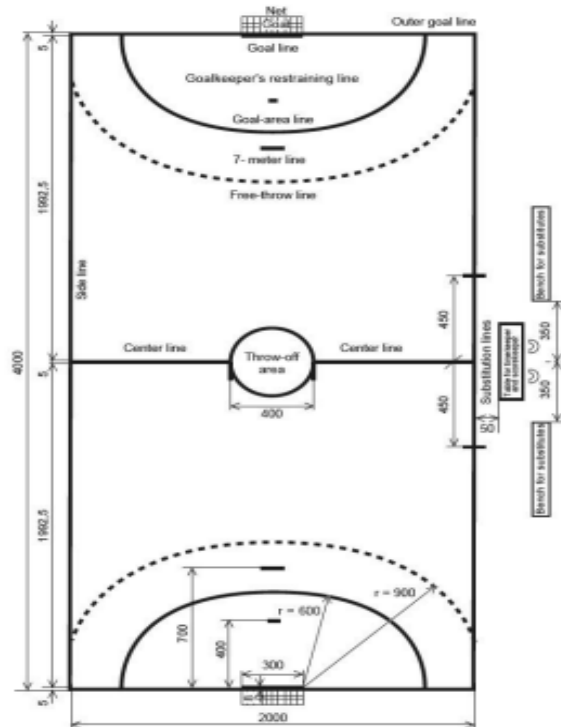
Net
Goal
Outer goal line
Goal line
Goalkeeper's restraining line
Goal-area line
7- meter line
Free-throw line
5
1992,5
Side line
4000
5
1992,5
5
Center line
Throw-off area
Center line
400
450
450
50
Substitution lines
Table for timekeeper and scorekeeper
350
350
Bench for substitutes
Bench for substitutes
700
400
r = 600
r = 900
300
2000